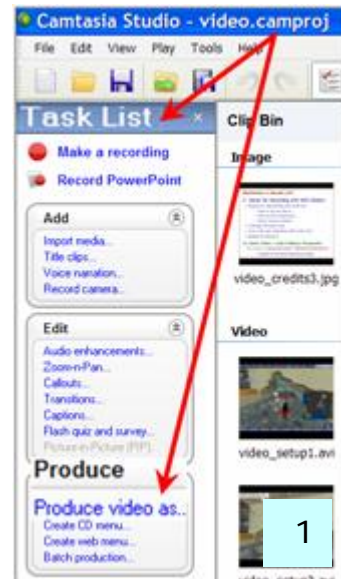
Camtasia Studio - video.camproj

File Edit View Play Tools Help

Task List

Clip Bin

Make a recording

Record PowerPoint

Add

Import media...
Title clips...
Voice narration...
Record camera...

Image

video_credits3.jpg

Edit

Audio enhancements...
Zoom-n-Pan...
Callouts...
Transitions...
Captions...
Flash quiz and survey...
Picture-in-Picture (PIP)...

Video

video_setup1.avi

Produce

Produce video as...
Create CD menu...
Create web menu...
Batch production...

1